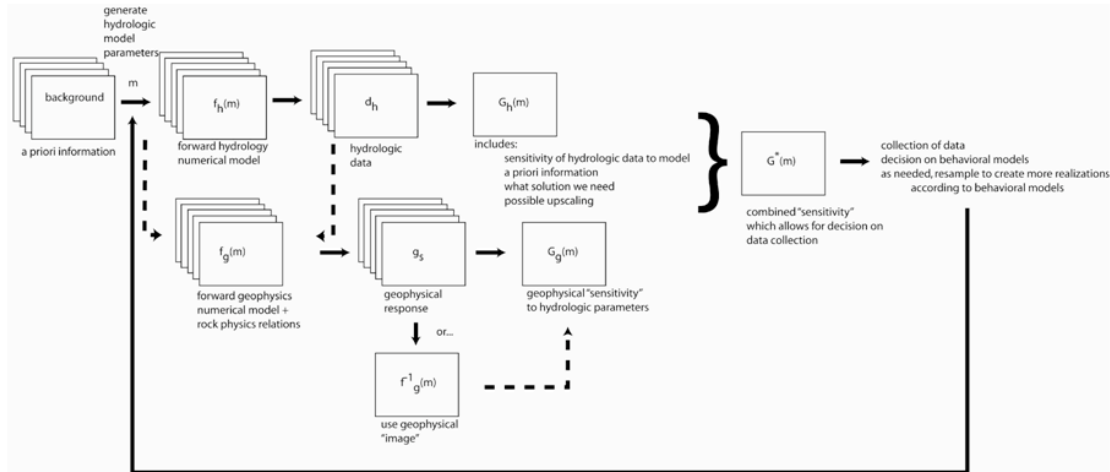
generate hydrologic model parameters

background

a priori information

m

$f_h(m)$

forward hydrology numerical model

$d_h$

hydrologic data

$G_h(m)$

includes:
sensitivity of hydrologic data to model
a priori information
what solution we need
possible upscaling

$G^*(m)$

combined "sensitivity" which allows for decision on data collection

collection of data
decision on behavioral models
as needed, resample to create more realizations according to behavioral models

$f_g(m)$

forward geophysics numerical model + rock physics relations

$g_s$

geophysical response

$G_g(m)$

geophysical "sensitivity" to hydrologic parameters

or...

$f^{-1}g(m)$

use geophysical "image"